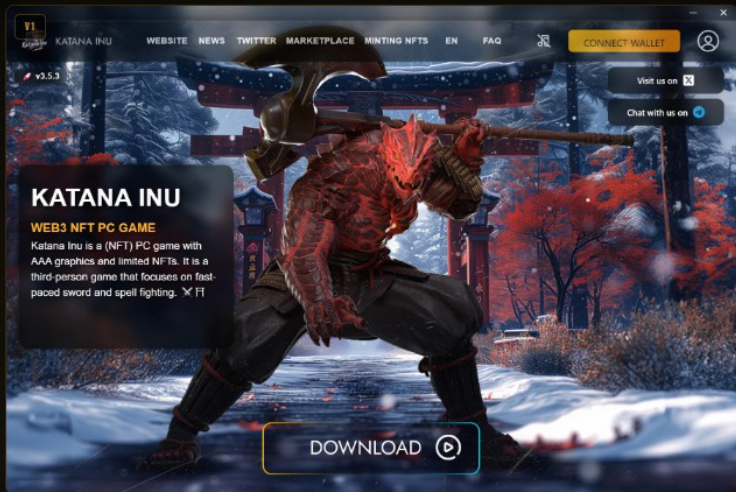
KATANA INU

WEBSITE NEWS TWITTER MARKETPLACE MINTING NFTS EN FAQ

CONNECT WALLET

v3.5.3

Visit us on

Chat with us on

KATANA INU

WEB3 NFT PC GAME

Katana Inu is a (NFT) PC game with AAA graphics and limited NFTs. It is a third-person game that focuses on fast-paced sword and spell fighting. ⚔️⛩️

DOWNLOAD